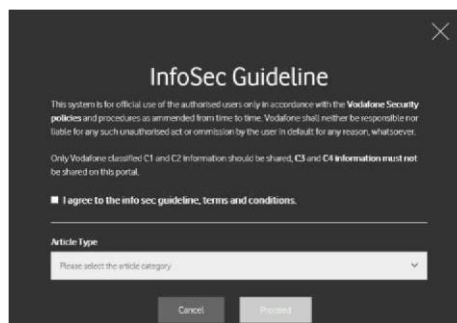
InfoSec Guideline

This system is for official use of the authorised users only in accordance with the Vodafone Security policies and procedures as ammended from time to time. Vodafone shall neither be responsible nor liable for any such unauthorised act or omission by the user in default for any reason, whatsoever.

Only Vodafone classified C1 and C2 information should be shared, C3 and C4 information must not be shared on this portal.

I agree to the info sec guideline, terms and conditions.

Article Type

Please select the article category

Cancel

Proceed